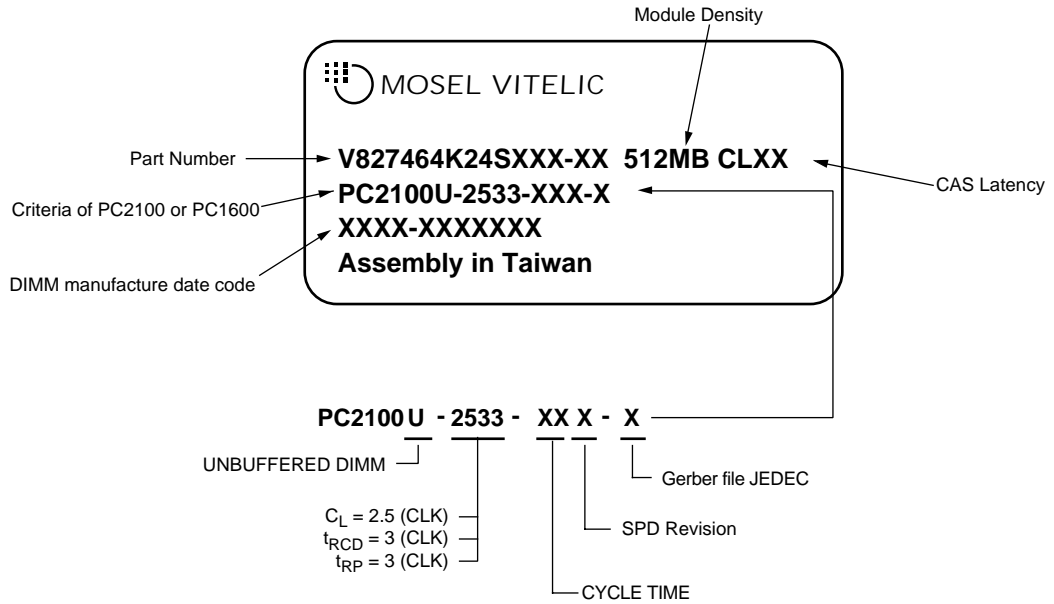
Module Density

MOSEL VITELIC

Part Number
V827464K24SXXX-XX 512MB CLXX
CAS Latency
Criteria of PC2100 or PC1600
PC2100U-2533-XXX-X
XXXX-XXXXXXX
DIMM manufacture date code
Assembly in Taiwan

PC2100 U - 2533 - XX X - X

UNBUFFERED DIMM
Gerber file JEDEC
$C_L$ = 2.5 (CLK)
$t_{RCD}$ = 3 (CLK)
$t_{RP}$ = 3 (CLK)
SPD Revision
CYCLE TIME